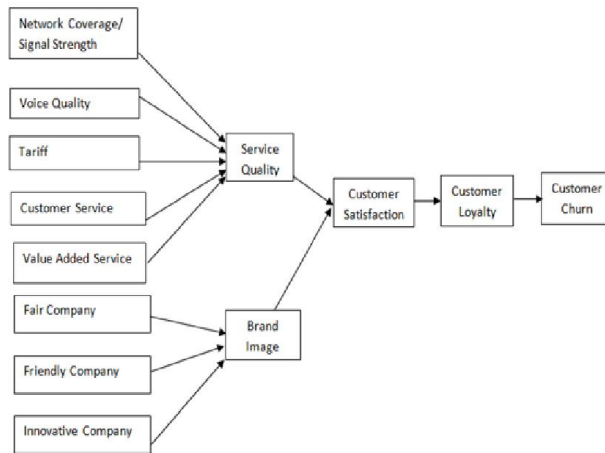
Network Coverage/ Signal Strength

Voice Quality

Tariff

Customer Service

Value Added Service

Service Quality

Customer Satisfaction

Customer Loyalty

Customer Churn

Fair Company

Friendly Company

Innovative Company

Brand Image